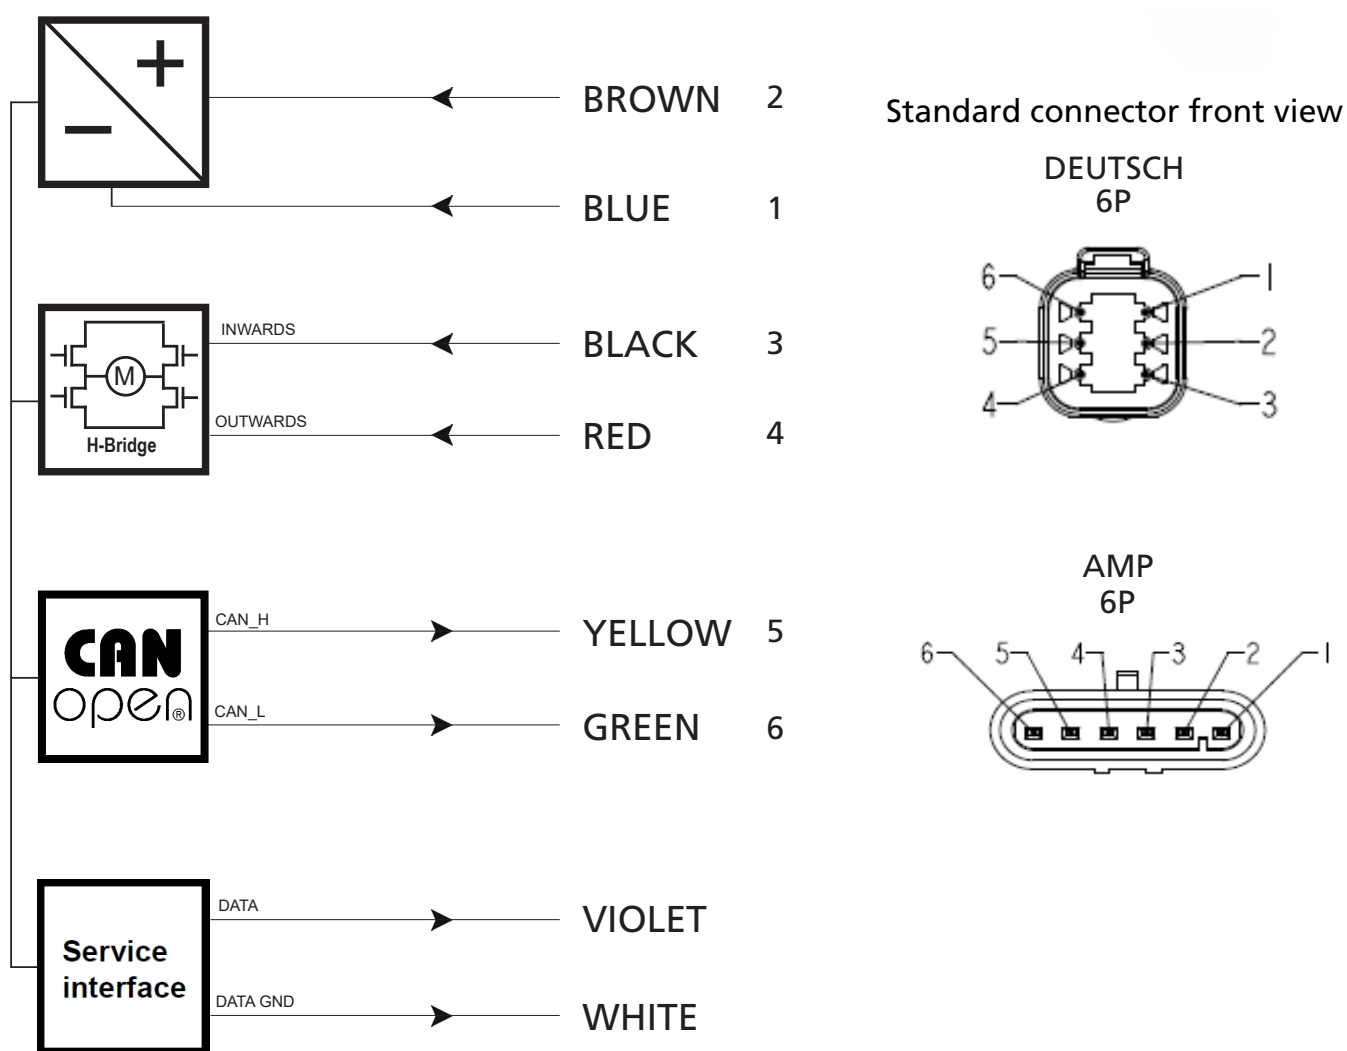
+
−
BROWN 2
BLUE 1

Standard connector front view
DEUTSCH
6P

6 1
5 2
4 3

M
H-Bridge
INWARDS
BLACK 3
OUTWARDS
RED 4

AMP
6P
6 5 4 3 2 1

CAN
open®
CAN_H
YELLOW 5
CAN_L
GREEN 6

Service interface
DATA
VIOLET
DATA GND
WHITE